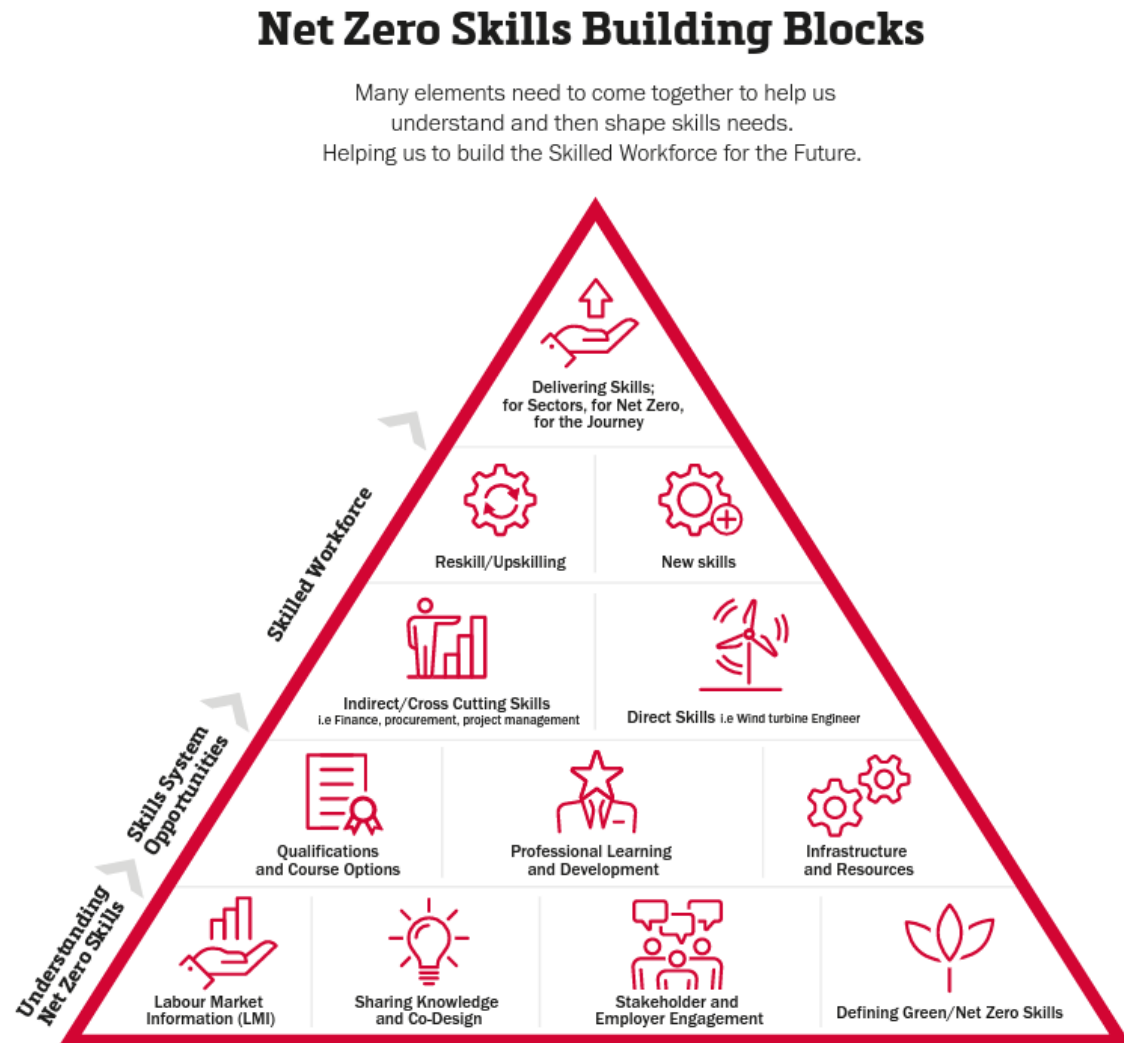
Net Zero Skills Building Blocks

Many elements need to come together to help us understand and then shape skills needs. Helping us to build the Skilled Workforce for the Future.

Delivering Skills; for Sectors, for Net Zero, for the Journey

Reskill/Upskilling

New skills

Indirect/Cross Cutting Skills i.e Finance, procurement, project management

Direct Skills i.e Wind turbine Engineer

Qualifications and Course Options

Professional Learning and Development

Infrastructure and Resources

Labour Market Information (LMI)

Sharing Knowledge and Co-Design

Stakeholder and Employer Engagement

Defining Green/Net Zero Skills

Skilled Workforce

Skills System Opportunities

Understanding Net Zero Skills